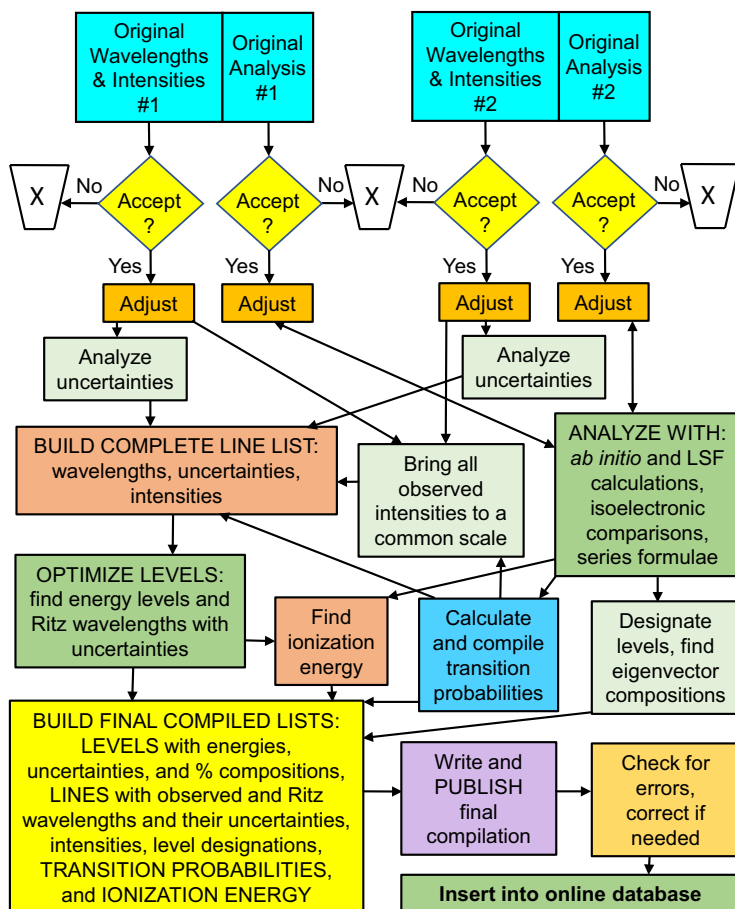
Original Wavelengths & Intensities #1

Original Analysis #1

Original Wavelengths & Intensities #2

Original Analysis #2

X

No

Accept ?

Accept ?

No

X

No

Accept ?

Accept ?

No

X

Yes

Yes

Yes

Yes

Adjust

Adjust

Adjust

Adjust

Analyze uncertainties

Analyze uncertainties

BUILD COMPLETE LINE LIST: wavelengths, uncertainties, intensities

Bring all observed intensities to a common scale

ANALYZE WITH: *ab initio* and LSF calculations, isoelectronic comparisons, series formulae

OPTIMIZE LEVELS: find energy levels and Ritz wavelengths with uncertainties

Find ionization energy

Calculate and compile transition probabilities

Designate levels, find eigenvector compositions

BUILD FINAL COMPILED LISTS: LEVELS with energies, uncertainties, and % compositions, LINES with observed and Ritz wavelengths and their uncertainties, intensities, level designations, TRANSITION PROBABILITIES, and IONIZATION ENERGY

Write and PUBLISH final compilation

Check for errors, correct if needed

Insert into online database